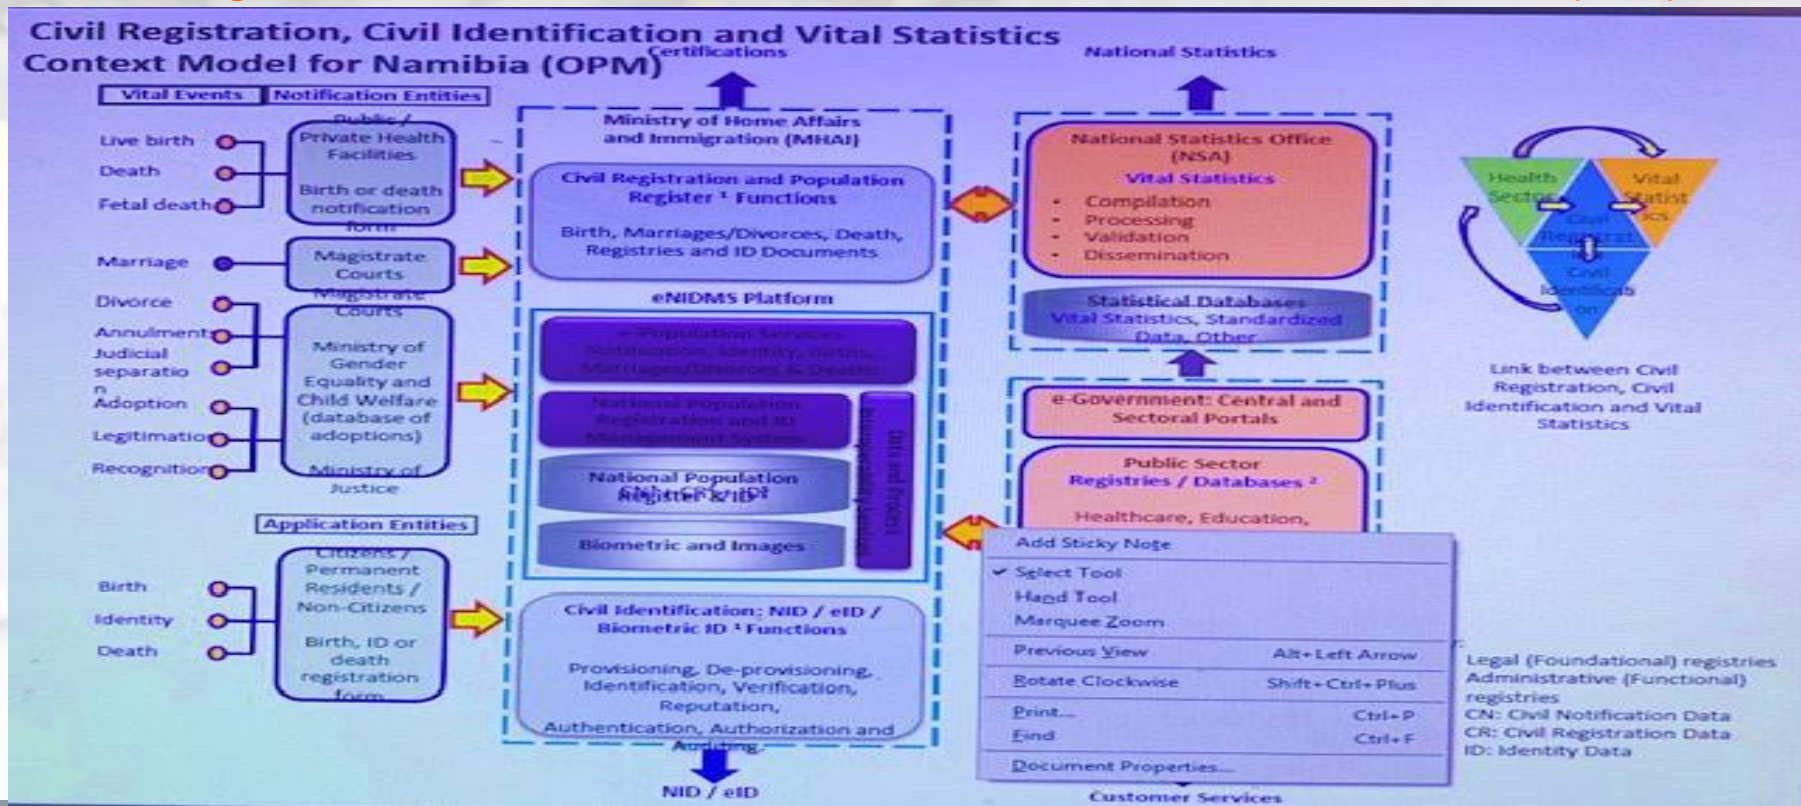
Civil Registration, Civil Identification and Vital Statistics Context Model for Namibia (OPM)

Certifications

National Statistics

Vital Events

Notification Entities

Live birth

Death

Fetal death

Public / Private Health Facilities

Birth or death notification form

Marriage

Magistrate Courts

Divorce

Annulment

Judicial separation

Adoption

Legitimation

Recognition

Magistrate Courts

Ministry of Gender Equality and Child Welfare (database of adoptions)

Ministry of Justice

Application Entities

Birth

Identity

Death

Citizens / Permanent Residents / Non-Citizens

Birth, ID or death registration form

Ministry of Home Affairs and Immigration (MHAI)

Civil Registration and Population Register ¹ Functions

Birth, Marriages/Divorces, Death, Registries and ID Documents

eNIDMS Platform

e-Population Services Notification, Identity, Births, Marriages/Divorces & Deaths

National Population Registration and ID Management System

Data and Process Interoperability Services

National Population Register & ID

Biometric and Images

Civil Identification: NID / eID / Biometric ID ¹ Functions

Provisioning, De-provisioning, Identification, Verification, Reputation, Authentication, Authorization and Auditing

NID / eID

National Statistics Office (NSA)

Vital Statistics

- Compilation
- Processing
- Validation
- Dissemination

Statistical Databases
Vital Statistics, Standardized Data, Other

e-Government: Central and Sectoral Portals

Public Sector Registries / Databases ²

Healthcare, Education,

Add Sticky Note

✓ Select Tool

Hand Tool

Marquee Zoom

Previous View Alt+Left Arrow

Rotate Clockwise Shift+Ctrl+Plus

Print... Ctrl+P

Find Ctrl+F

Document Properties...

Customer Services

Health Sector

Vital Statistics

Civil Registration

Civil Identification

Link between Civil Registration, Civil Identification and Vital Statistics

Legal (Foundational) registries
Administrative (Functional) registries
CN: Civil Notification Data
CR: Civil Registration Data
ID: Identity Data